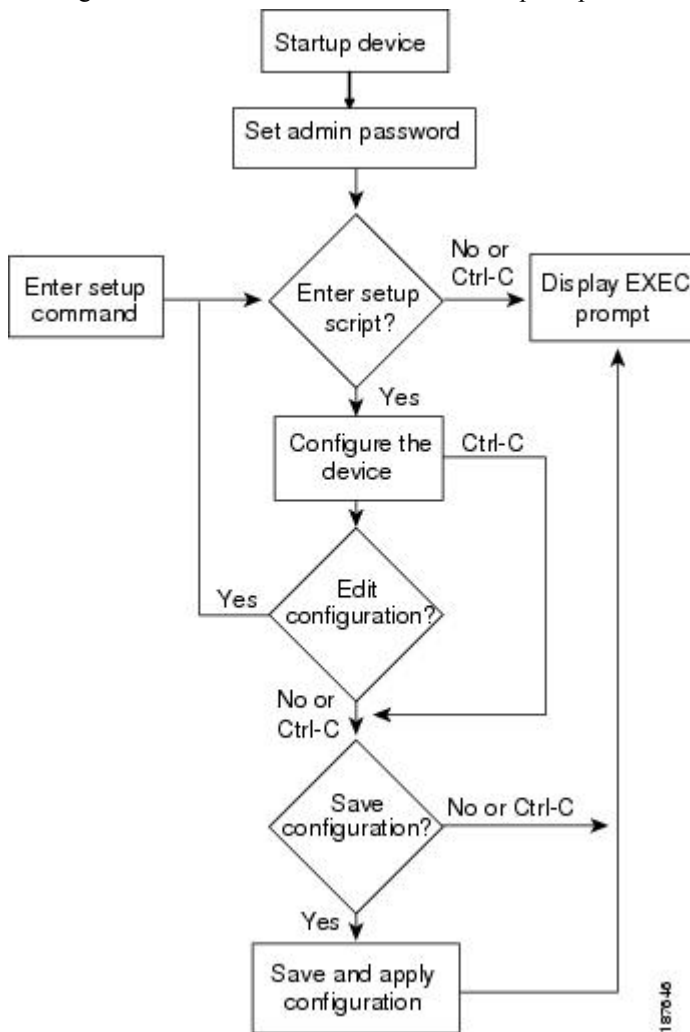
Startup device

Set admin password

Enter setup command

Enter setup script?

No or Ctrl-C

Display EXEC prompt

Yes

Configure the device

Ctrl-C

Yes

Edit configuration?

No or Ctrl-C

Save configuration?

No or Ctrl-C

Yes

Save and apply configuration

187646